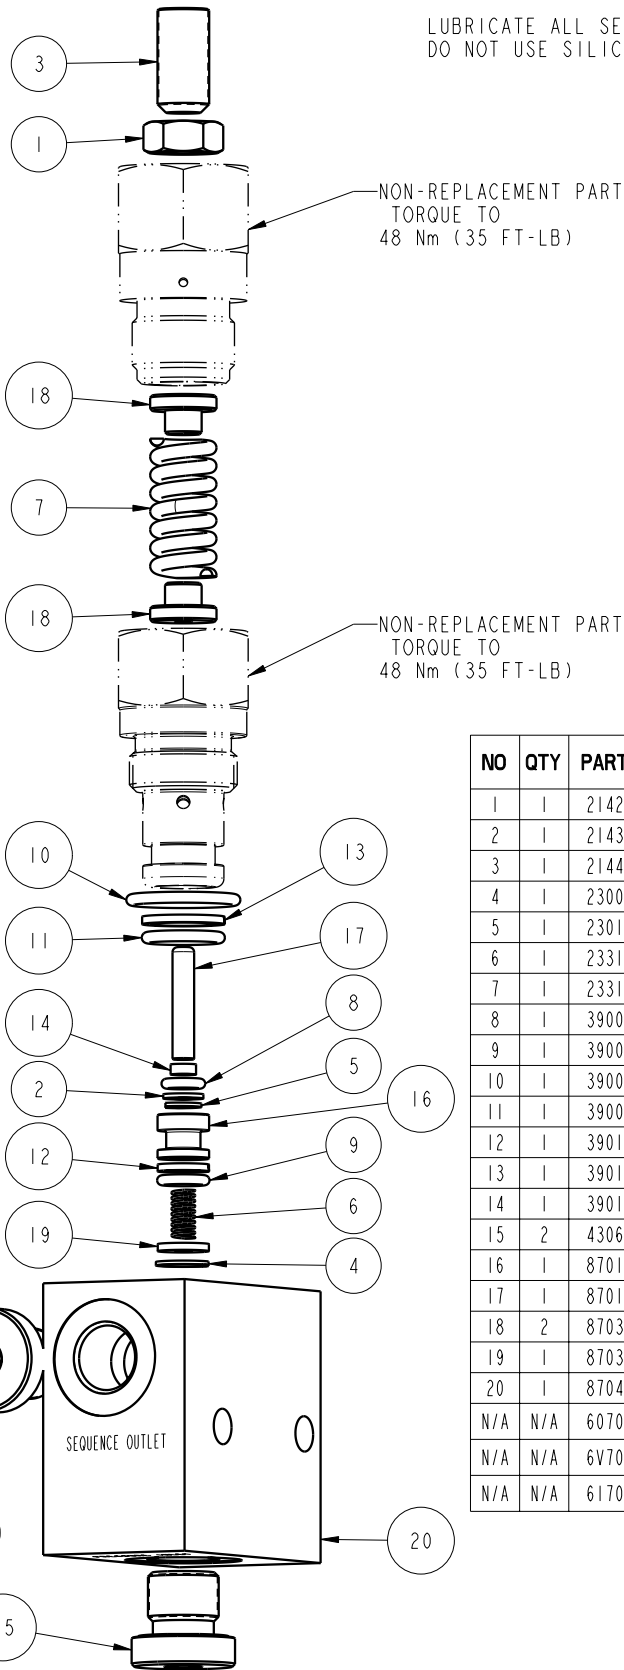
LUBRICATE ALL SE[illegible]
DO NOT USE SILIC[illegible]

3

1

NON-REPLACEMENT PART
TORQUE TO
48 Nm (35 FT-LB)

18

7

18

NON-REPLACEMENT PART
TORQUE TO
48 Nm (35 FT-LB)

10

13

11

17

14

8

2

5

16

12

9

6

19

4

SEQUENCE OUTLET

20

5

| NO | QTY | PART |
|---|---|---|
| 1 | 1 | 2142 |
| 2 | 1 | 2143 |
| 3 | 1 | 2144 |
| 4 | 1 | 2300 |
| 5 | 1 | 2301 |
| 6 | 1 | 2331 |
| 7 | 1 | 2331 |
| 8 | 1 | 3900 |
| 9 | 1 | 3900 |
| 10 | 1 | 3900 |
| 11 | 1 | 3900 |
| 12 | 1 | 3901 |
| 13 | 1 | 3901 |
| 14 | 1 | 3901 |
| 15 | 2 | 4306 |
| 16 | 1 | 8701 |
| 17 | 1 | 8701 |
| 18 | 2 | 8703 |
| 19 | 1 | 8703 |
| 20 | 1 | 8704 |
| N/A | N/A | 6070 |
| N/A | N/A | 6V70 |
| N/A | N/A | 6170 |